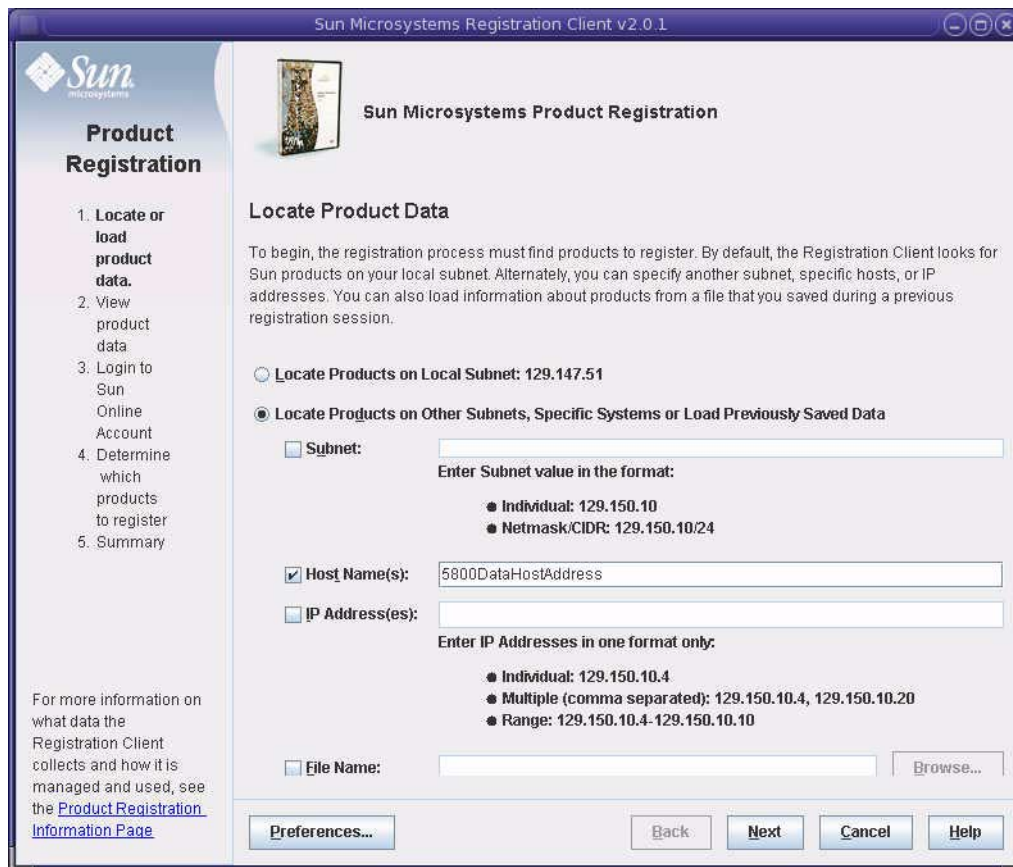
Sun Microsystems Registration Client v2.0.1

Sun microsystems

Product Registration

1. Locate or load product data.
2. View product data
3. Login to Sun Online Account
4. Determine which products to register
5. Summary

For more information on what data the Registration Client collects and how it is managed and used, see the Product Registration Information Page

Sun Microsystems Product Registration

Locate Product Data

To begin, the registration process must find products to register. By default, the Registration Client looks for Sun products on your local subnet. Alternately, you can specify another subnet, specific hosts, or IP addresses. You can also load information about products from a file that you saved during a previous registration session.

Locate Products on Local Subnet: 129.147.51

Locate Products on Other Subnets, Specific Systems or Load Previously Saved Data

Subnet:

Enter Subnet value in the format:

- Individual: 129.150.10
- Netmask/CIDR: 129.150.10/24

Host Name(s): 5800DataHostAddress

IP Address(es):

Enter IP Addresses in one format only:

- Individual: 129.150.10.4
- Multiple (comma separated): 129.150.10.4, 129.150.10.20
- Range: 129.150.10.4-129.150.10.10

File Name:

Browse...

Preferences...

Back

Next

Cancel

Help